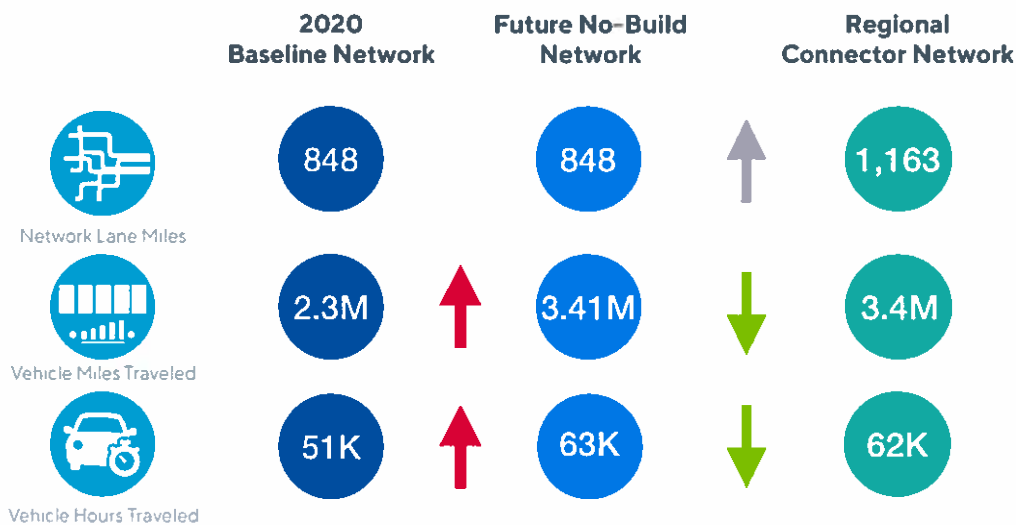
| | 2020 Baseline Network | Future No-Build Network | Regional Connector Network |
|---|---|---|---|
| Network Lane Miles | 848 | 848 | 1,163 |
| Vehicle Miles Traveled | 2.3M | 3.41M | 3.4M |
| Vehicle Hours Traveled | 51K | 63K | 62K |